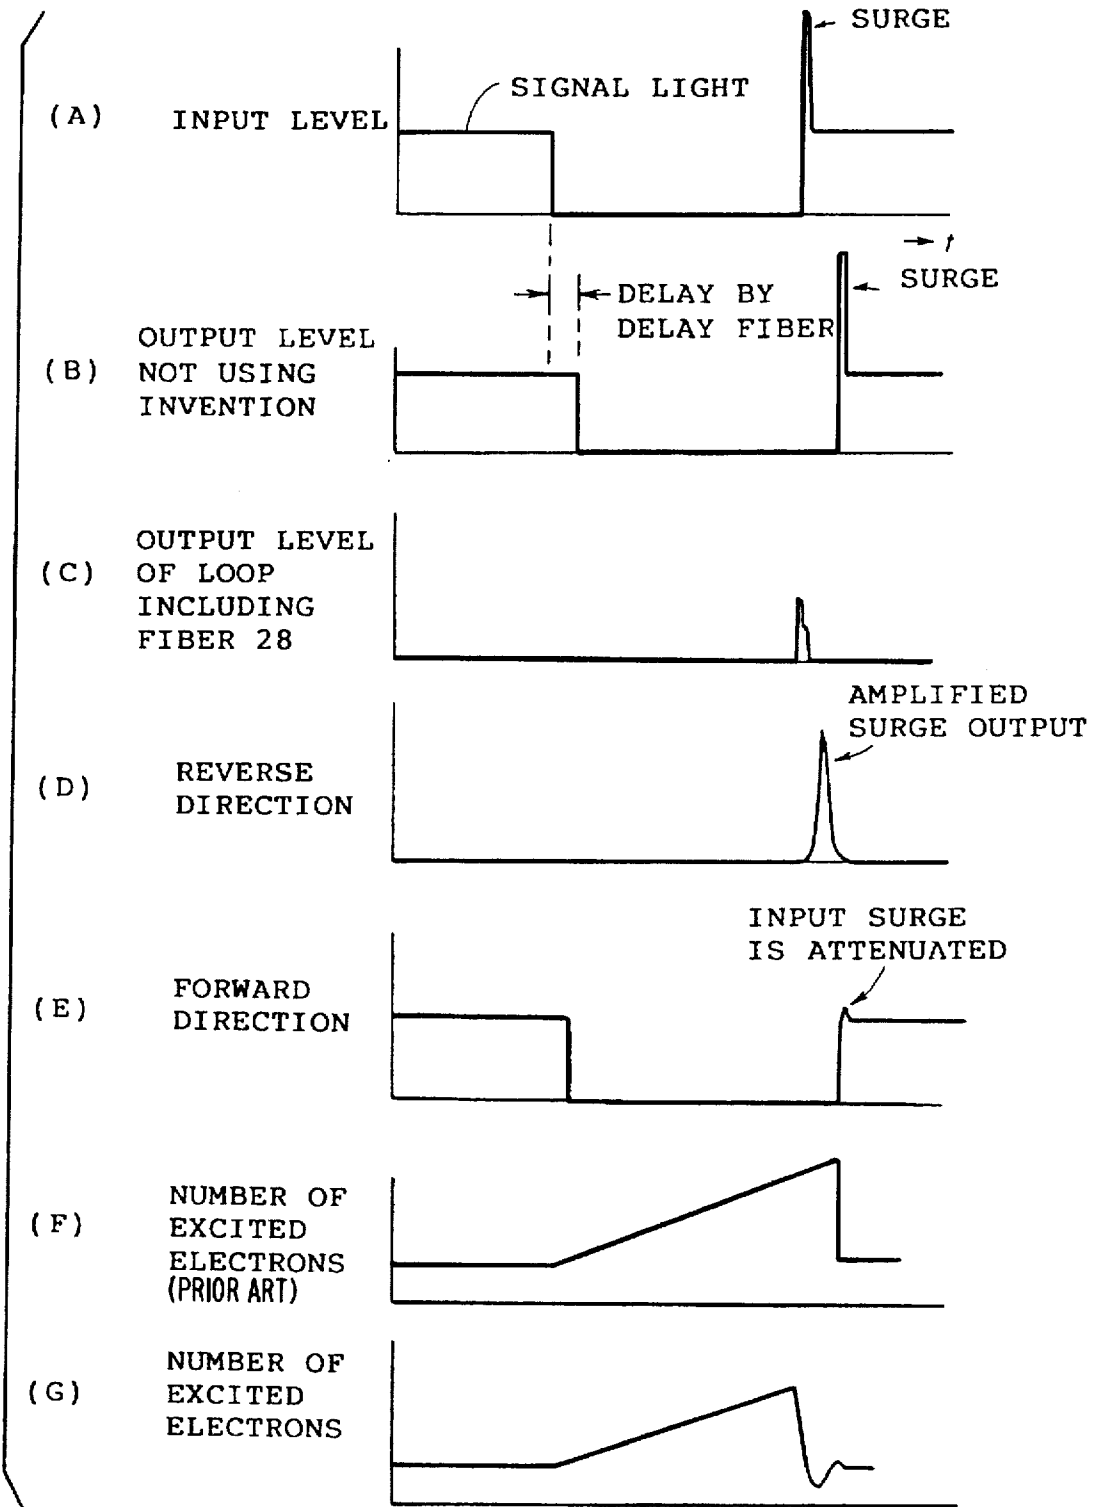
SURGE

(A) INPUT LEVEL

SIGNAL LIGHT

$\rightarrow t$

SURGE

DELAY BY DELAY FIBER

(B) OUTPUT LEVEL NOT USING INVENTION

(C) OUTPUT LEVEL OF LOOP INCLUDING FIBER 28

AMPLIFIED SURGE OUTPUT

(D) REVERSE DIRECTION

INPUT SURGE IS ATTENUATED

(E) FORWARD DIRECTION

(F) NUMBER OF EXCITED ELECTRONS (PRIOR ART)

(G) NUMBER OF EXCITED ELECTRONS